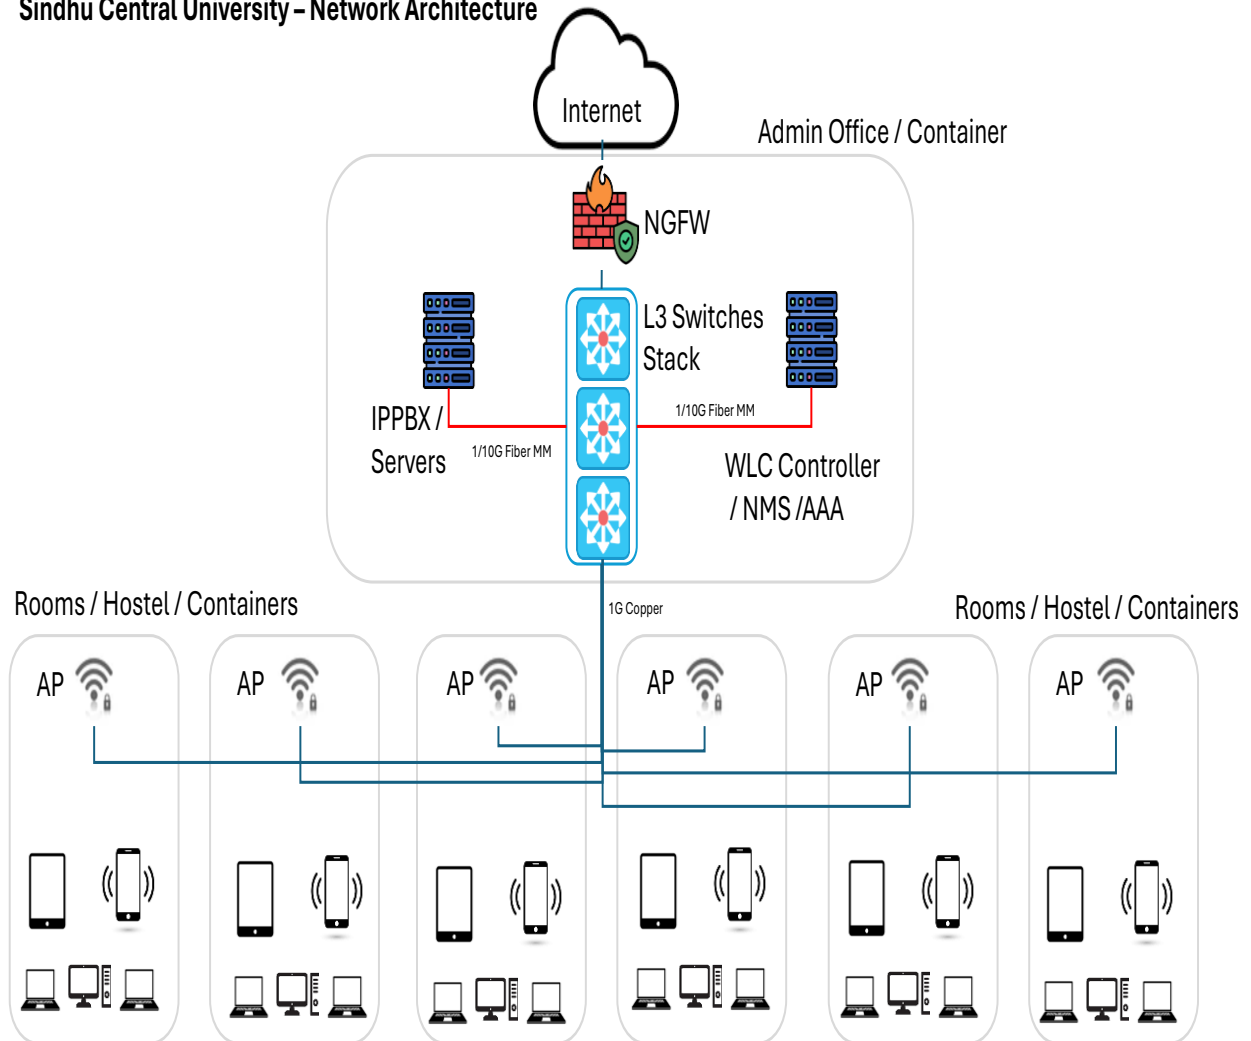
Sindhu Central University – Network Architecture

Internet

Admin Office / Container

NGFW

L3 Switches Stack

IPPBX / Servers

1/10G Fiber MM

1/10G Fiber MM

WLC Controller / NMS /AAA

1G Copper

Rooms / Hostel / Containers

Rooms / Hostel / Containers

AP

AP

AP

AP

AP

AP